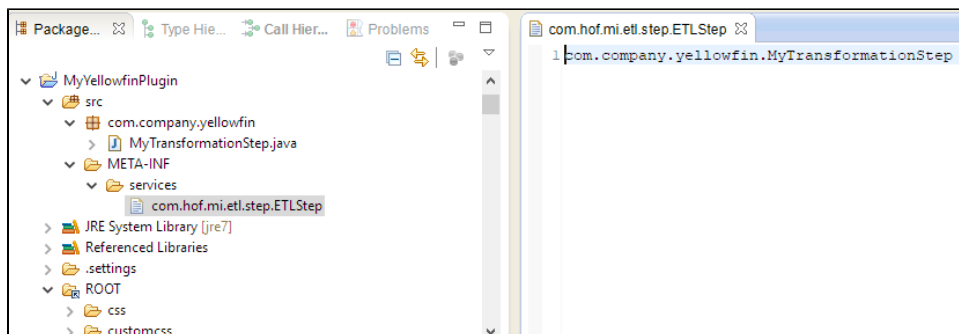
Package... ☒ Type Hie... Call Hier... Problems

MyYellowfinPlugin
src
com.company.yellowfin
MyTransformationStep.java
META-INF
services
com.hof.mi.etl.step.ETLStep
JRE System Library [jre7]
Referenced Libraries
.settings
ROOT
css
customcss

com.hof.mi.etl.step.ETLStep ☒
1 com.company.yellowfin.MyTransformationStep